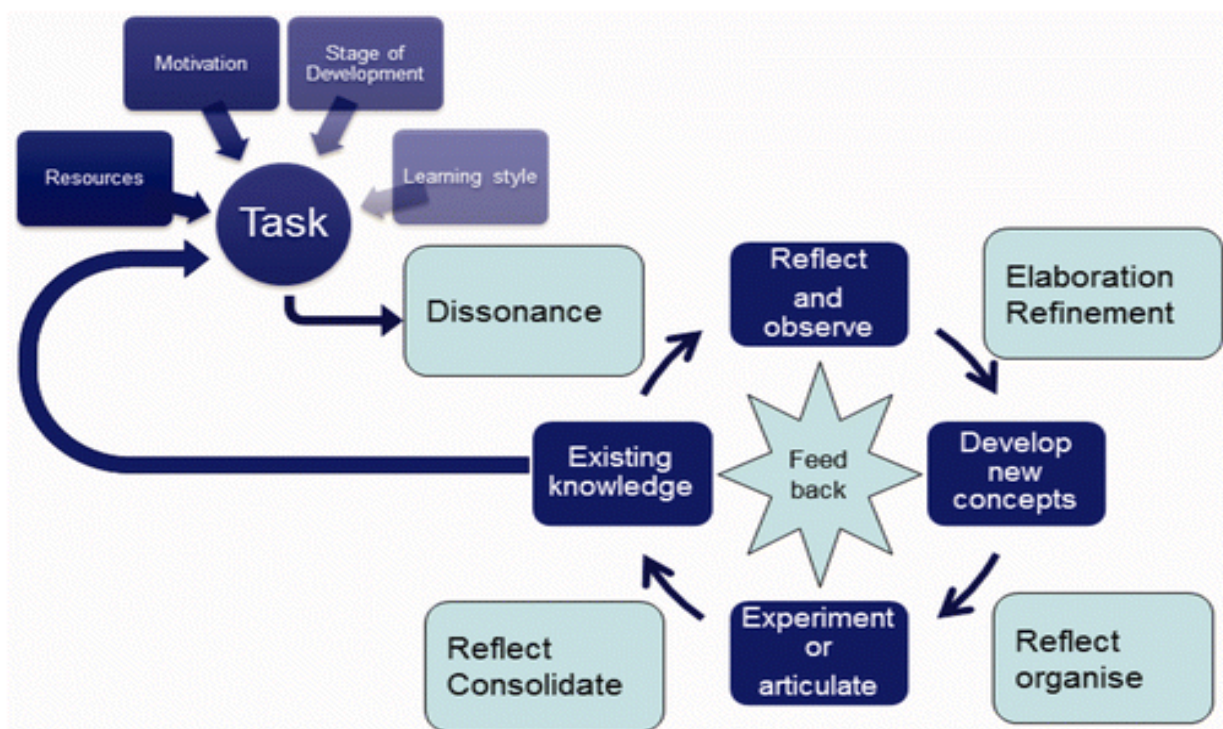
Motivation

Stage of Development

Resources

Learning style

Task

Dissonance

Reflect and observe

Elaboration Refinement

Existing knowledge

Feed back

Develop new concepts

Reflect Consolidate

Experiment or articulate

Reflect organise